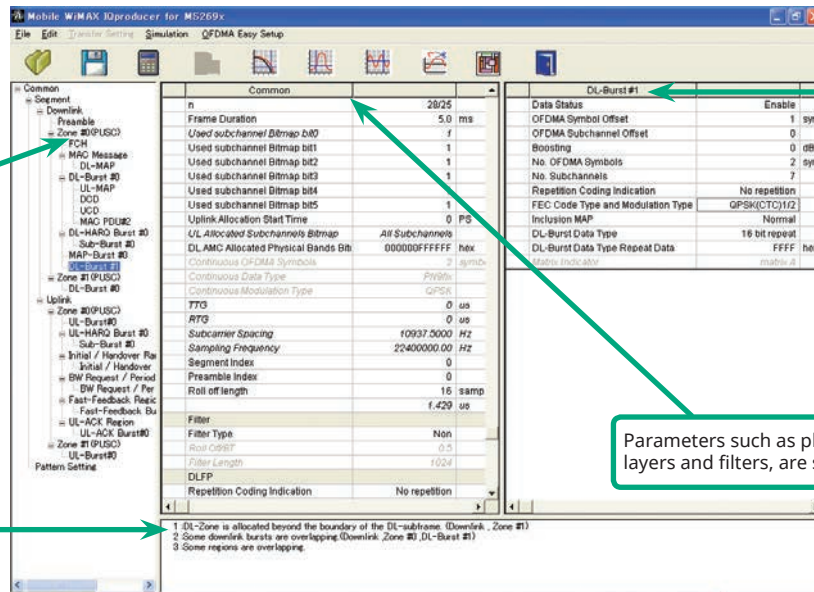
Mobile WiMAX IQproducer for MS269x

File Edit Transfer Setting Simulation OFDMA Easy Setup

Common
Segment
Downlink
Preamble
Zone #0(PUSC)
FCH
MAC Message
DL-MAP
DL-Burst #0
UL-MAP
DCD
UCD
MAC PDU#2
DL-HARQ Burst #0
Sub-Burst #0
MAP-Burst #0
DL-Burst #1
Zone #1(PUSC)
DL-Burst #0
Uplink
Zone #0(PUSC)
UL-Burst#0
UL-HARQ Burst #0
Sub-Burst #0
Initial / Handover Ra
Initial / Handover
BW Request / Period
BW Request / Per
Fast-Feedback Regic
Fast-Feedback Bu
UL-ACK Region
UL-ACK Burst#0
Zone #1(PUSC)
UL-Burst#0
Pattern Setting

| Common | | |
|---|---|---|
| n | 28/25 | |
| Frame Duration | 5.0 | ms |
| Used subchannel Bitmap bit0 | 1 | |
| Used subchannel Bitmap bit1 | 1 | |
| Used subchannel Bitmap bit2 | 1 | |
| Used subchannel Bitmap bit3 | 1 | |
| Used subchannel Bitmap bit4 | 1 | |
| Used subchannel Bitmap bit5 | 1 | |
| Uplink Allocation Start Time | 0 | PS |
| UL Allocated Subchannels Bitmap | All Subchannels | |
| DL AMC Allocated Physical Bands Bit | 000000FFFFFF | hex |
| Continuous OFDMA Symbols | 2 | symbo |
| Continuous Data Type | PN9fix | |
| Continuous Modulation Type | QPSK | |
| TTG | 0 | us |
| RTG | 0 | us |
| Subcarrier Spacing | 10937.5000 | Hz |
| Sampling Frequency | 22400000.00 | Hz |
| Segment Index | 0 | |
| Preamble Index | 0 | |
| Roll off length | 16 | samp |
| | f.420 | us |
| Filter | | |
| Filter Type | Non | |
| Roll Off/BT | 0.5 | |
| Filter Length | 1024 | |
| DLFP | | |
| Repetition Coding Indication | No repetition | |

| DL-Burst #1 | | |
|---|---|---|
| Data Status | Enable | |
| OFDMA Symbol Offset | 1 | sy |
| OFDMA Subchannel Offset | 0 | |
| Boosting | 0 | dB |
| No. OFDMA Symbols | 2 | sy |
| No. Subchannels | 7 | |
| Repetition Coding Indication | No repetition | |
| FEC Code Type and Modulation Type | QPSK(CTC)1/2 | |
| Inclusion MAP | Normal | |
| DL-Burst Data Type | 16 bit repeat | |
| DL-Burst Data Type Repeat Data | FFFF | he |
| Matrix Indicator | matrix A | |

1 :DL-Zone is allocated beyond the boundary of the DL-subframe. (Downlink , Zone #1)
2 Some downlink bursts are overlapping.(Downlink ,Zone #0 ,DL-Burst #1)
3 Some regions are overlapping.

Parameters such as ph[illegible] layers and filters, are s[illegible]